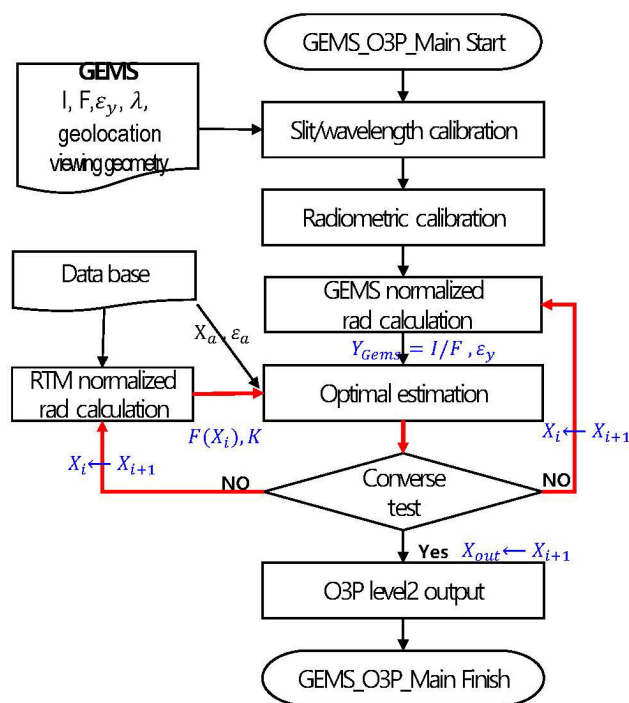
GEMS_O3P_Main Start

GEMS
I, F, $\varepsilon_y$, $\lambda$,
geolocation
viewing geometry

Slit/wavelength calibration

Radiometric calibration

Data base

GEMS normalized rad calculation

$X_a$, $\varepsilon_a$

$Y_{Gems} = I/F$ , $\varepsilon_y$

RTM normalized rad calculation

Optimal estimation

$F(X_i), K$

$X_i \leftarrow X_{i+1}$

$X_i \leftarrow X_{i+1}$

NO

Converse test

NO

Yes $X_{out} \leftarrow X_{i+1}$

O3P level2 output

GEMS_O3P_Main Finish